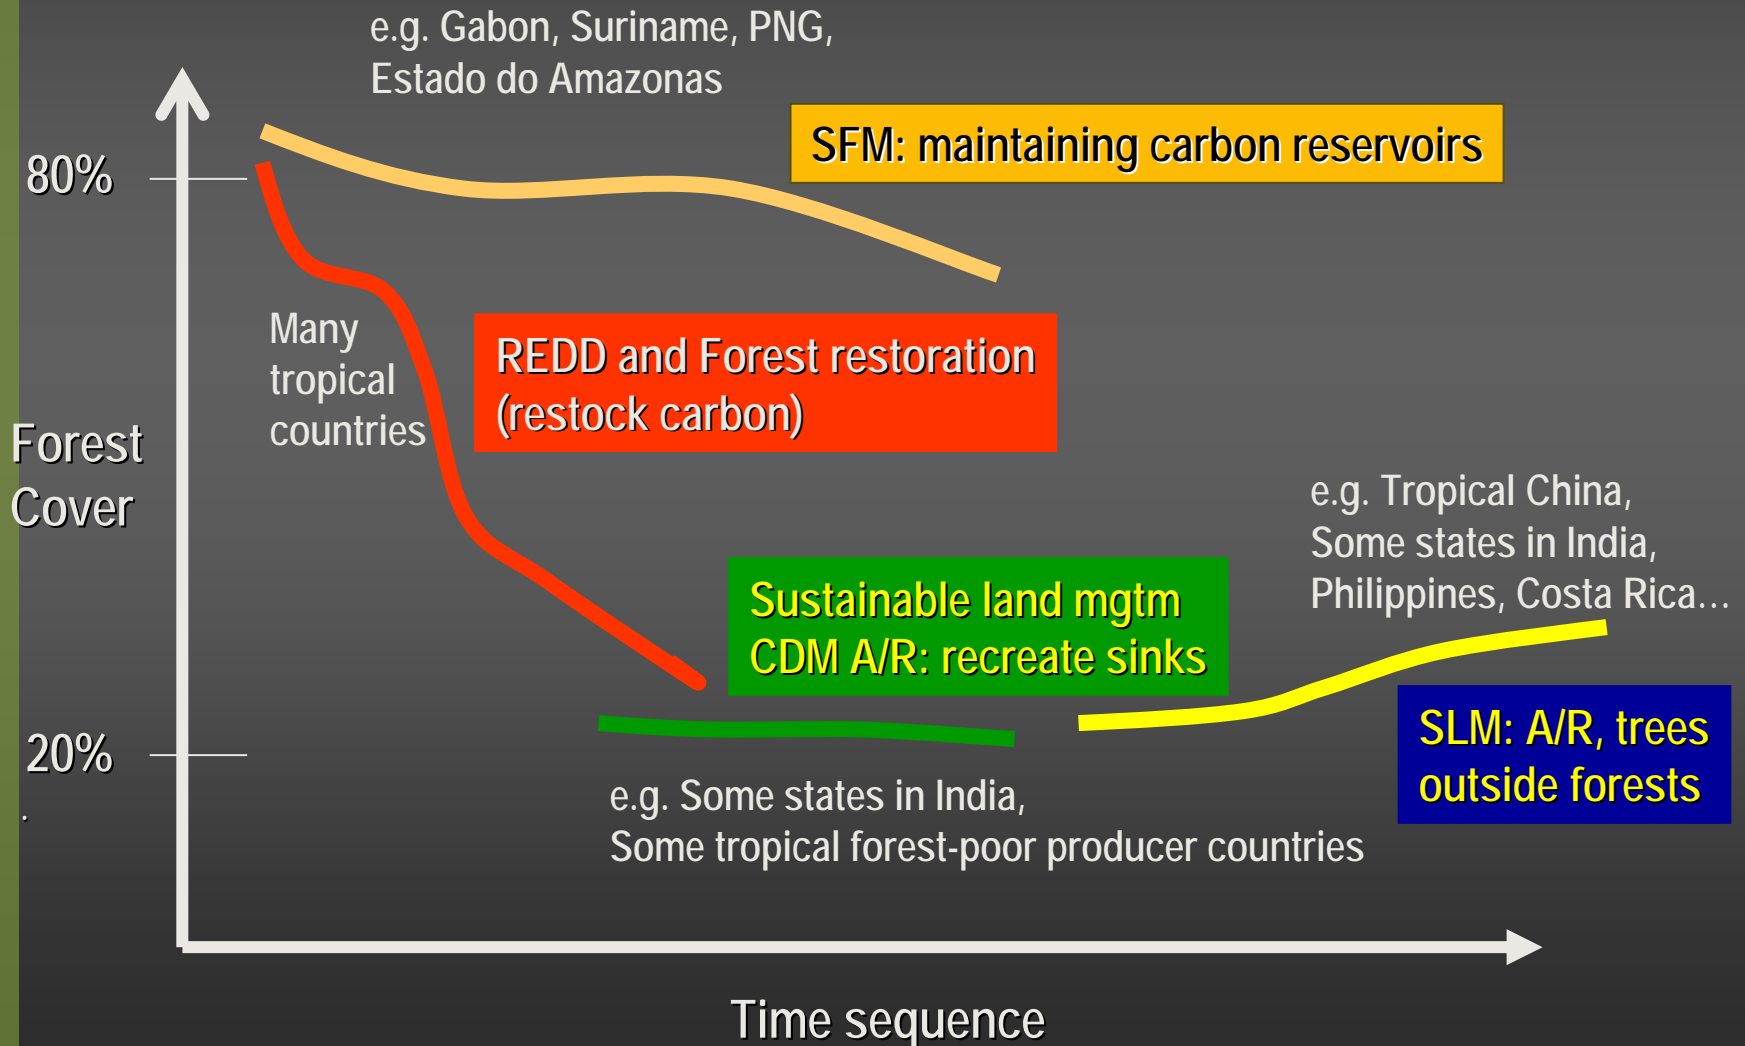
e.g. Gabon, Suriname, PNG, Estado do Amazonas

SFM: maintaining carbon reservoirs

80%

Many tropical countries

REDD and Forest restoration (restock carbon)

Forest Cover

e.g. Tropical China, Some states in India, Philippines, Costa Rica…

Sustainable land mgtm
CDM A/R: recreate sinks

SLM: A/R, trees outside forests

20%

e.g. Some states in India, Some tropical forest-poor producer countries

Time sequence